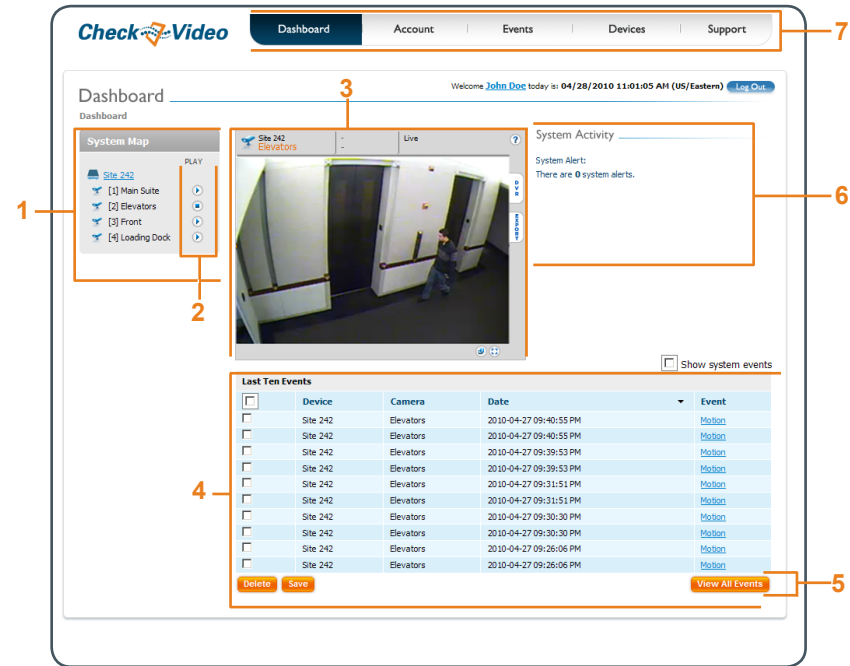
CheckVideo

Dashboard | Account | Events | Devices | Support

7

Dashboard

Dashboard

Welcome John Doe today is: 04/28/2010 11:01:05 AM (US/Eastern) Log Out

3

System Map

PLAY

Site 242
[1] Main Suite
[2] Elevators
[3] Front
[4] Loading Dock

1

2

Site 242
Elevators

-
-

Live

?

DVR

EXPORT

System Activity

System Alert:
There are 0 system alerts.

6

Show system events

Last Ten Events

| | Device | Camera | Date | Event |
|---|---|---|---|---|
| ☐ | Site 242 | Elevators | 2010-04-27 09:40:55 PM | Motion |
| ☐ | Site 242 | Elevators | 2010-04-27 09:40:55 PM | Motion |
| ☐ | Site 242 | Elevators | 2010-04-27 09:39:53 PM | Motion |
| ☐ | Site 242 | Elevators | 2010-04-27 09:39:53 PM | Motion |
| ☐ | Site 242 | Elevators | 2010-04-27 09:31:51 PM | Motion |
| ☐ | Site 242 | Elevators | 2010-04-27 09:31:51 PM | Motion |
| ☐ | Site 242 | Elevators | 2010-04-27 09:30:30 PM | Motion |
| ☐ | Site 242 | Elevators | 2010-04-27 09:30:30 PM | Motion |
| ☐ | Site 242 | Elevators | 2010-04-27 09:26:06 PM | Motion |
| ☐ | Site 242 | Elevators | 2010-04-27 09:26:06 PM | Motion |

4

Delete Save

View All Events

5